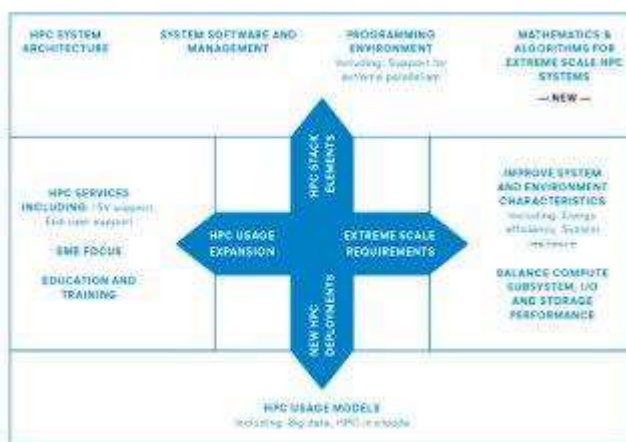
HPC SYSTEM ARCHITECTURE

SYSTEM SOFTWARE AND MANAGEMENT

PROGRAMMING ENVIRONMENT
Including: Support for extreme parallelism

MATHEMATICS & ALGORITHMS FOR EXTREME SCALE HPC SYSTEMS
— NEW —

HPC STACK ELEMENTS

HPC SERVICES INCLUDING: ISV support, End-user support

SME FOCUS

EDUCATION AND TRAINING

HPC USAGE EXPANSION

EXTREME SCALE REQUIREMENTS

IMPROVE SYSTEM AND ENVIRONMENT CHARACTERISTICS
Including: Energy efficiency, System resilience

BALANCE COMPUTE SUBSYSTEM, I/O AND STORAGE PERFORMANCE

NEW HPC DEPLOYMENTS

HPC USAGE MODELS
Including: Big data, HPC in clouds